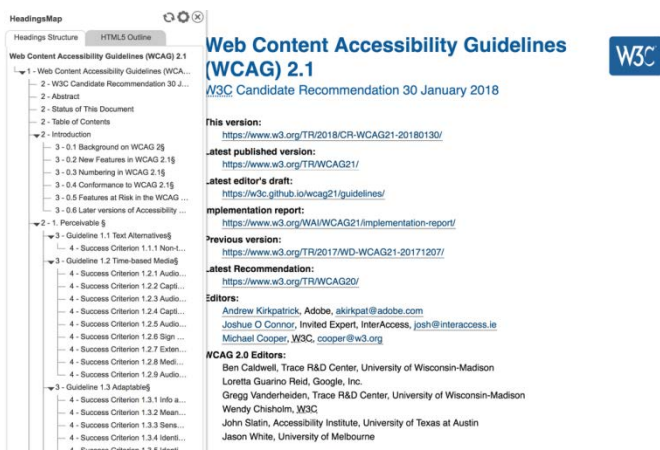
HeadingsMap

Headings Structure | HTML5 Outline

Web Content Accessibility Guidelines (WCAG) 2.1
1 - Web Content Accessibility Guidelines (WCA...
2 - W3C Candidate Recommendation 30 J...
2 - Abstract
2 - Status of This Document
2 - Table of Contents
2 - Introduction
3 - 0.1 Background on WCAG 2§
3 - 0.2 New Features in WCAG 2.1§
3 - 0.3 Numbering in WCAG 2.1§
3 - 0.4 Conformance to WCAG 2.1§
3 - 0.5 Features at Risk in the WCAG ...
3 - 0.6 Later versions of Accessibility ...
2 - 1. Perceivable §
3 - Guideline 1.1 Text Alternatives§
4 - Success Criterion 1.1.1 Non-t...
3 - Guideline 1.2 Time-based Media§
4 - Success Criterion 1.2.1 Audio...
4 - Success Criterion 1.2.2 Capti...
4 - Success Criterion 1.2.3 Audio...
4 - Success Criterion 1.2.4 Capti...
4 - Success Criterion 1.2.5 Audio...
4 - Success Criterion 1.2.6 Sign ...
4 - Success Criterion 1.2.7 Exten...
4 - Success Criterion 1.2.8 Medi...
4 - Success Criterion 1.2.9 Audio...
3 - Guideline 1.3 Adaptable§
4 - Success Criterion 1.3.1 Info a...
4 - Success Criterion 1.3.2 Mean...
4 - Success Criterion 1.3.3 Sens...
4 - Success Criterion 1.3.4 Identi...
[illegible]

Web Content Accessibility Guidelines (WCAG) 2.1

W3C Candidate Recommendation 30 January 2018

W3C

This version:
https://www.w3.org/TR/2018/CR-WCAG21-20180130/

Latest published version:
https://www.w3.org/TR/WCAG21/

Latest editor's draft:
https://w3c.github.io/wcag21/guidelines/

Implementation report:
https://www.w3.org/WAI/WCAG21/implementation-report/

Previous version:
https://www.w3.org/TR/2017/WD-WCAG21-20171207/

Latest Recommendation:
https://www.w3.org/TR/WCAG20/

Editors:
Andrew Kirkpatrick, Adobe, akirkpat@adobe.com
Joshue O Connor, Invited Expert, InterAccess, josh@interaccess.ie
Michael Cooper, W3C, cooper@w3.org

WCAG 2.0 Editors:
Ben Caldwell, Trace R&D Center, University of Wisconsin-Madison
Loretta Guarino Reid, Google, Inc.
Gregg Vanderheiden, Trace R&D Center, University of Wisconsin-Madison
Wendy Chisholm, W3C
John Slatin, Accessibility Institute, University of Texas at Austin
Jason White, University of Melbourne